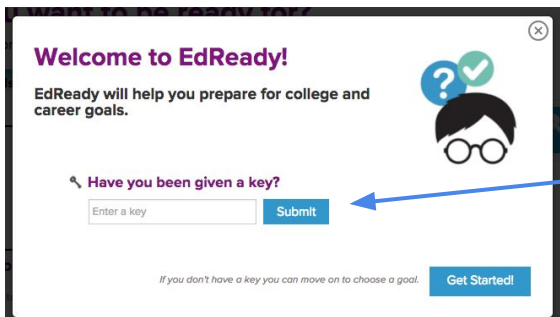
Welcome to EdReady!

EdReady will help you prepare for college and career goals.

Have you been given a key?

Enter a key

Submit

If you don't have a key you can move on to choose a goal.

Get Started!